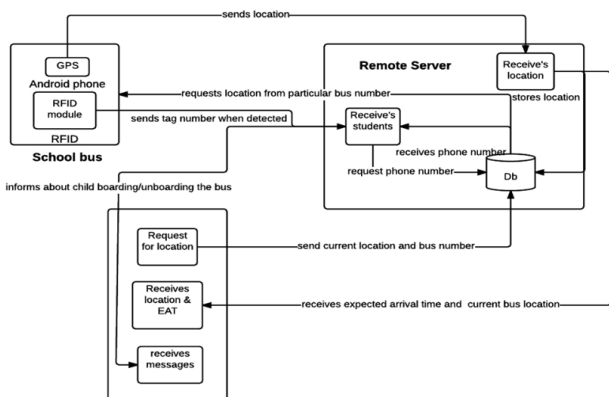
sends location

GPS

Android phone

RFID module

RFID

School bus

Remote Server

Receive's location

stores location

requests location from particular bus number

sends tag number when detected

Receive's students

receives phone number

request phone number

Db

informs about child boarding/unboarding the bus

Request for location

send current location and bus number

Receives location & EAT

receives expected arrival time and current bus location

receives messages